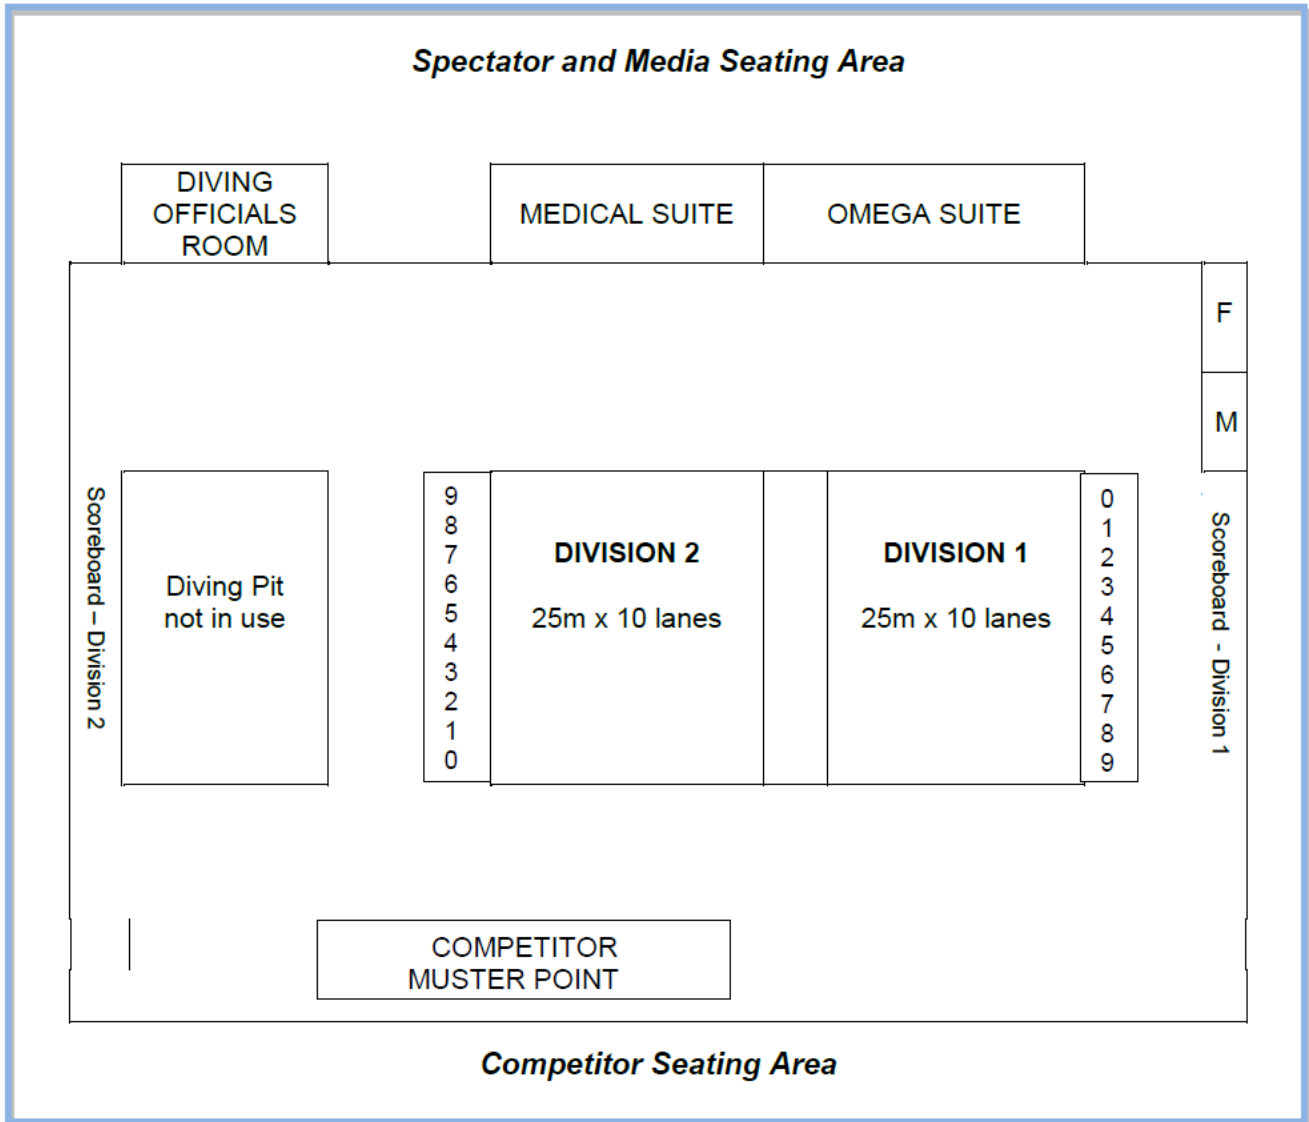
Spectator and Media Seating Area

DIVING OFFICIALS ROOM

MEDICAL SUITE

OMEGA SUITE

F

M

Scoreboard – Division 2

Diving Pit not in use

9 8 7 6 5 4 3 2 1 0

DIVISION 2

25m x 10 lanes

DIVISION 1

25m x 10 lanes

0 1 2 3 4 5 6 7 8 9

Scoreboard - Division 1

COMPETITOR MUSTER POINT

Competitor Seating Area